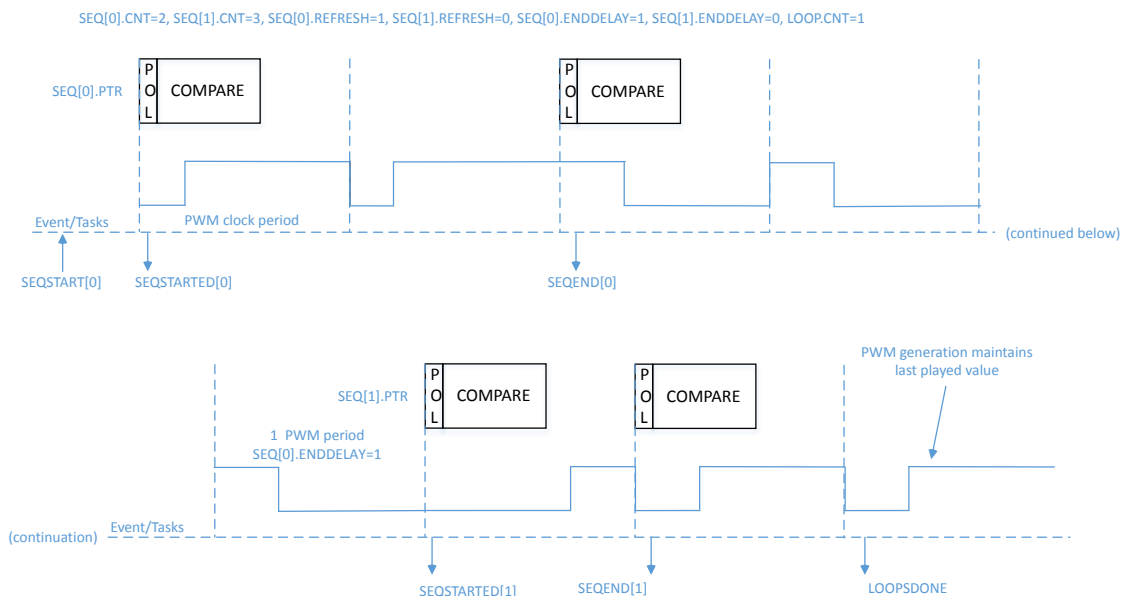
SEQ[0].CNT=2, SEQ[1].CNT=3, SEQ[0].REFRESH=1, SEQ[1].REFRESH=0, SEQ[0].ENDDELAY=1, SEQ[1].ENDDELAY=0, LOOP.CNT=1

SEQ[0].PTR

P
O
L
COMPARE

P
O
L
COMPARE

PWM clock period

Event/Tasks

(continued below)

SEQSTART[0]

SEQSTARTED[0]

SEQEND[0]

PWM generation maintains last played value

SEQ[1].PTR

P
O
L
COMPARE

P
O
L
COMPARE

1 PWM period
SEQ[0].ENDDELAY=1

Event/Tasks

(continuation)

SEQSTARTED[1]

SEQEND[1]

LOOPSDONE